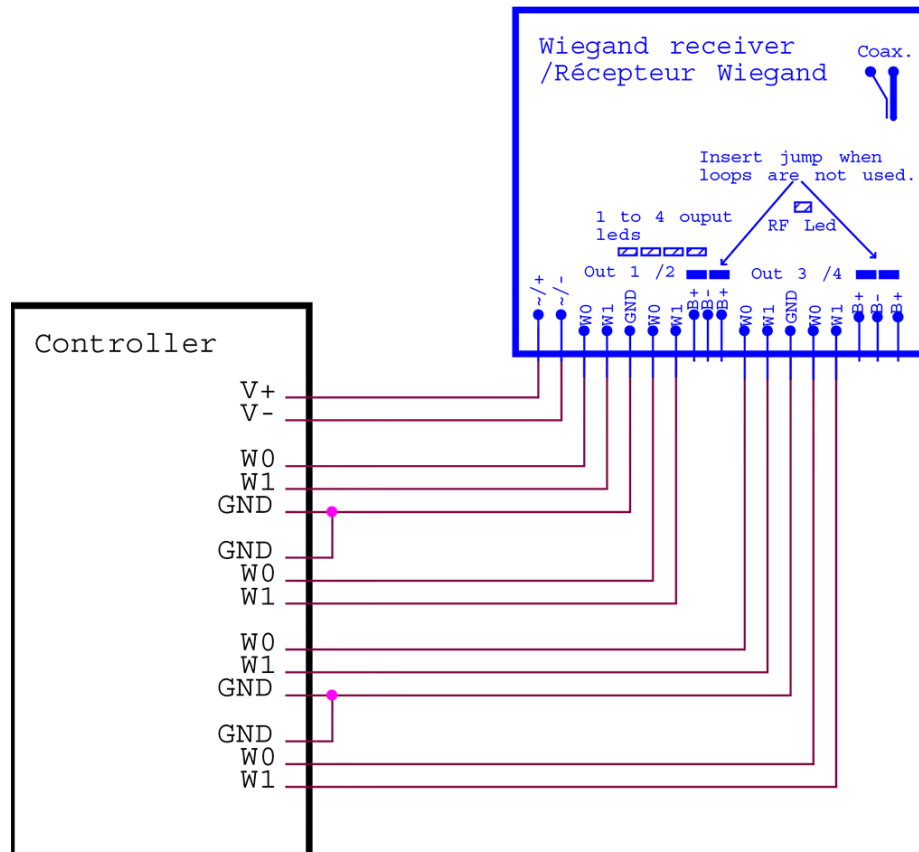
Wiegand receiver
/Récepteur Wiegand

Coax.

Insert jump when loops are not used.

1 to 4 ouput leds

RF Led

Out 1 /2

Out 3 /4

~/+ ~/- W0 W1 GND W0 W1 B+ B- B+ W0 W1 GND W0 W1 B+ B- B+

Controller

V+
V-
W0
W1
GND
GND
W0
W1
W0
W1
GND
GND
W0
W1